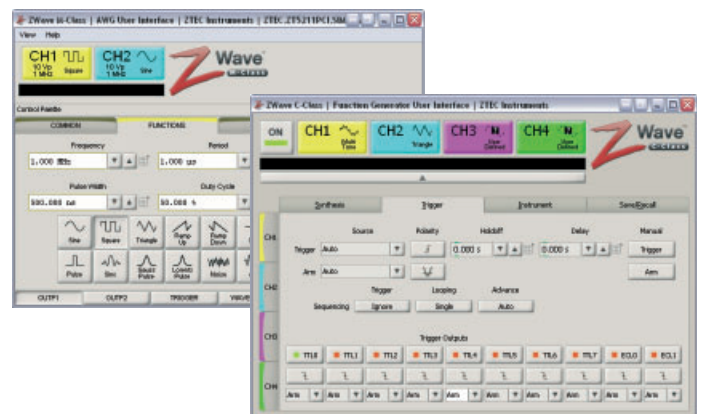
ZWave m-Class | AWG User Interface | ZTEC Instruments | ZTEC.ZT5211PCI.50

View Help

CH1 10 Vp 1 MHz Square

CH2 10 Vp 1 MHz Sine

Z Wave m-class

Control Palette

COMMON

FUNCTIONS

Frequency

1.000 MHz

Period

1.000 us

Pulse Width

500.000 ns

Duty Cycle

50.000 %

Sine

Square

Triangle

Ramp Up

Ramp Down

Pulse

Sinc

Gauss Pulse

Lorentz Pulse

Noise

OUTP1

OUTP2

TRIGGER

WAVE

ZWave C-Class | Function Generator User Interface | ZTEC Instruments

ON

CH1 Multi Tone

CH2 Triangle

CH3 User Defined

CH4 User Defined

Z Wave c-class

Synthesis

Trigger

Instrument

Save/Recall

CH1

CH2

CH3

CH4

Source

Polarity

Holdoff

Delay

Manual

Trigger

Auto

0.000 s

0.000 s

Trigger

Arm

Auto

Arm

Trigger

Looping

Advance

Sequencing

Ignore

Single

Auto

Trigger Outputs

TTL0

TTL1

TTL2

TTL3

TTL4

TTL5

TTL6

TTL7

ECL0

ECL1

Arm

Arm

Arm

Arm

Arm

Arm

Arm

Arm

Arm

Arm